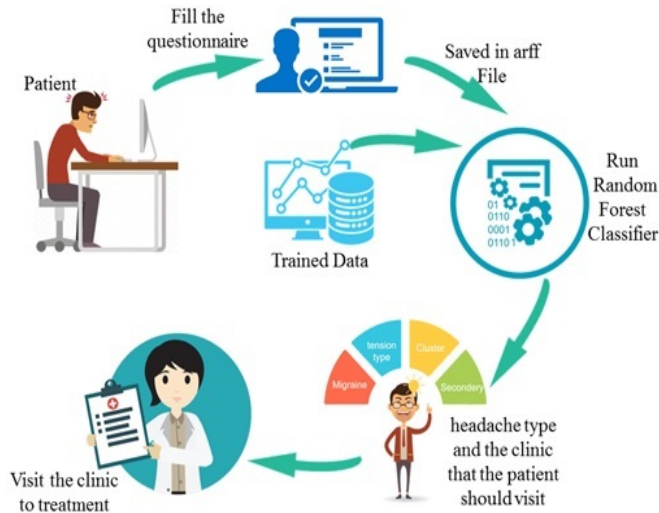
Fill the questionnaire

Patient

Saved in arff File

Trained Data

01
0110
0001
0110 1

Run Random Forest Classifier

Migraine

tension type

Cluster

Secondery

headache type and the clinic that the patient should visit

Visit the clinic to treatment